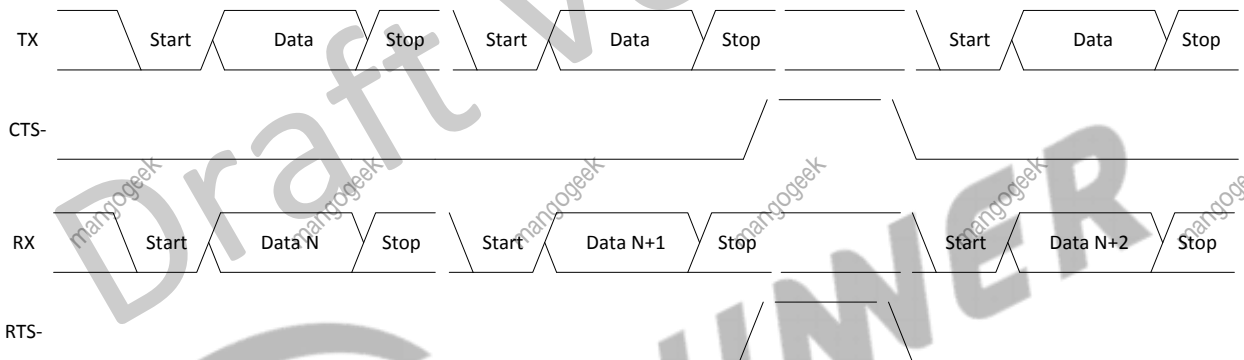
TX Start Data Stop Start Data Stop Start Data Stop

CTS-

RX Start Data N Stop Start Data N+1 Stop Start Data N+2 Stop

RTS-

Draft

WNER

mangogeek mangogeek mangogeek mangogeek mangogeek mangogeek mangogeek